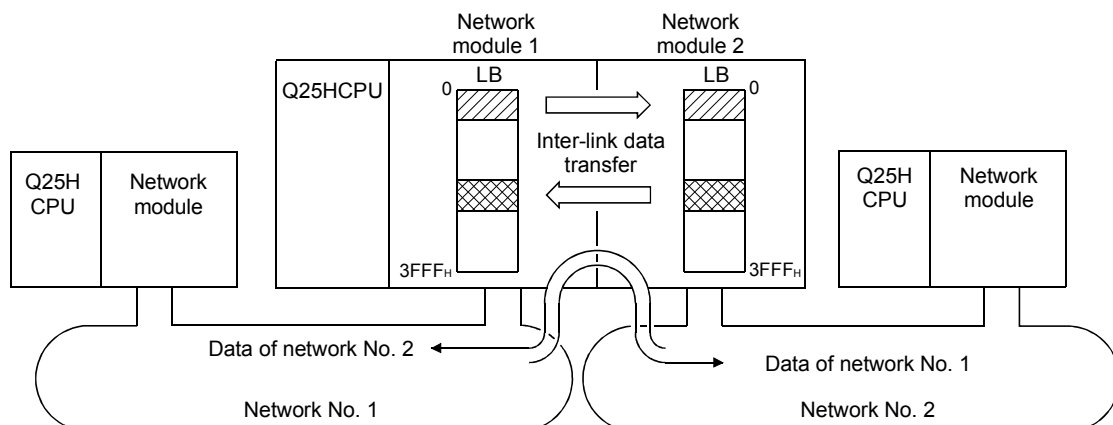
Network module 1

Network module 2

Q25HCPU

LB

LB

0

0

Inter-link data transfer

$3FFF_H$

$3FFF_H$

Q25H CPU

Network module

Q25H CPU

Network module

Data of network No. 2

Data of network No. 1

Network No. 1

Network No. 2